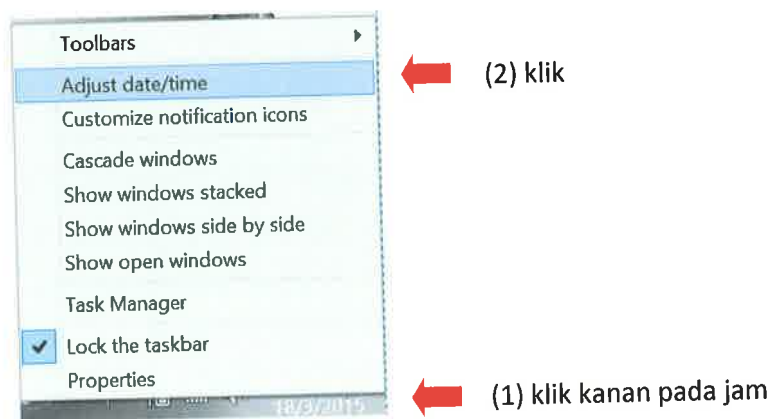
Toolbars
Adjust date/time
Customize notification icons
Cascade windows
Show windows stacked
Show windows side by side
Show open windows
Task Manager
Lock the taskbar
Properties
18/3/2015

(2) klik

(1) klik kanan pada jam